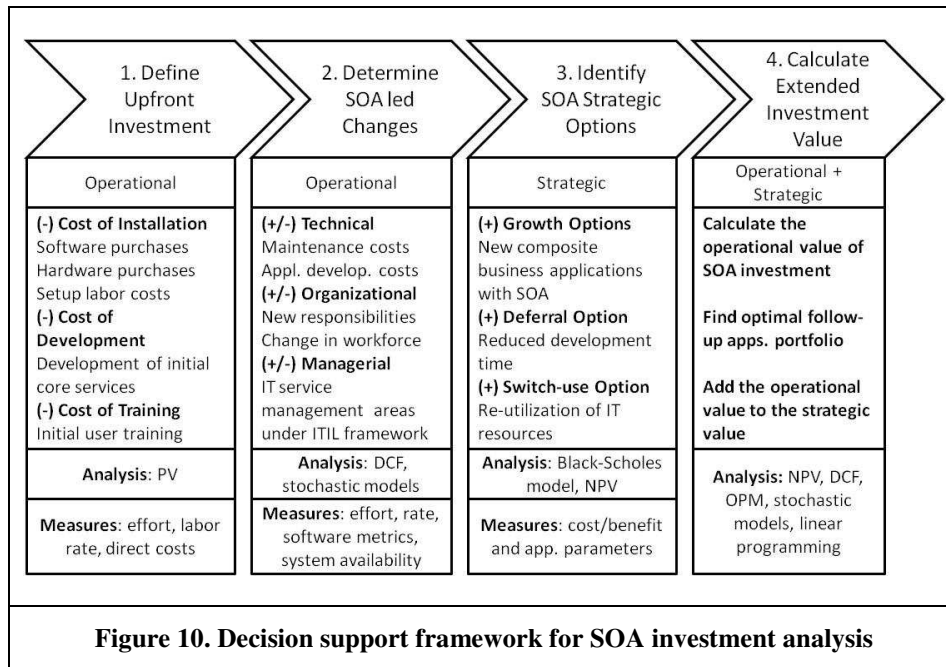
1. Define Upfront Investment

Operational

(-) Cost of Installation
Software purchases
Hardware purchases
Setup labor costs
(-) Cost of Development
Development of initial core services
(-) Cost of Training
Initial user training

Analysis: PV

Measures: effort, labor rate, direct costs

2. Determine SOA led Changes

Operational

(+/-) Technical
Maintenance costs
Appl. develop. costs
(+/-) Organizational
New responsibilities
Change in workforce
(+/-) Managerial
IT service management areas under ITIL framework

Analysis: DCF, stochastic models

Measures: effort, rate, software metrics, system availability

3. Identify SOA Strategic Options

Strategic

(+) Growth Options
New composite business applications with SOA
(+) Deferral Option
Reduced development time
(+) Switch-use Option
Re-utilization of IT resources

Analysis: Black-Scholes model, NPV

Measures: cost/benefit and app. parameters

4. Calculate Extended Investment Value

Operational + Strategic

Calculate the operational value of SOA investment

Find optimal follow-up apps. portfolio

Add the operational value to the strategic value

Analysis: NPV, DCF, OPM, stochastic models, linear programming

Figure 10. Decision support framework for SOA investment analysis